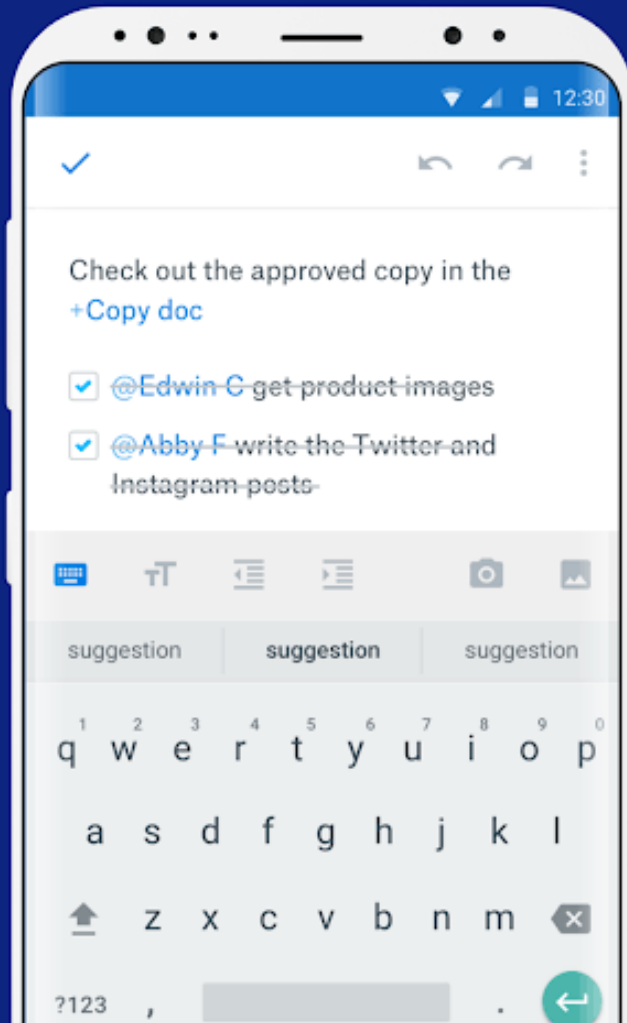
12:30

Check out the approved copy in the +Copy doc

@Edwin C get product images

@Abby F write the Twitter and Instagram posts

suggestion | suggestion | suggestion

1 2 3 4 5 6 7 8 9 0
q w e r t y u i o p
a s d f g h j k l
z x c v b n m
?123 , .